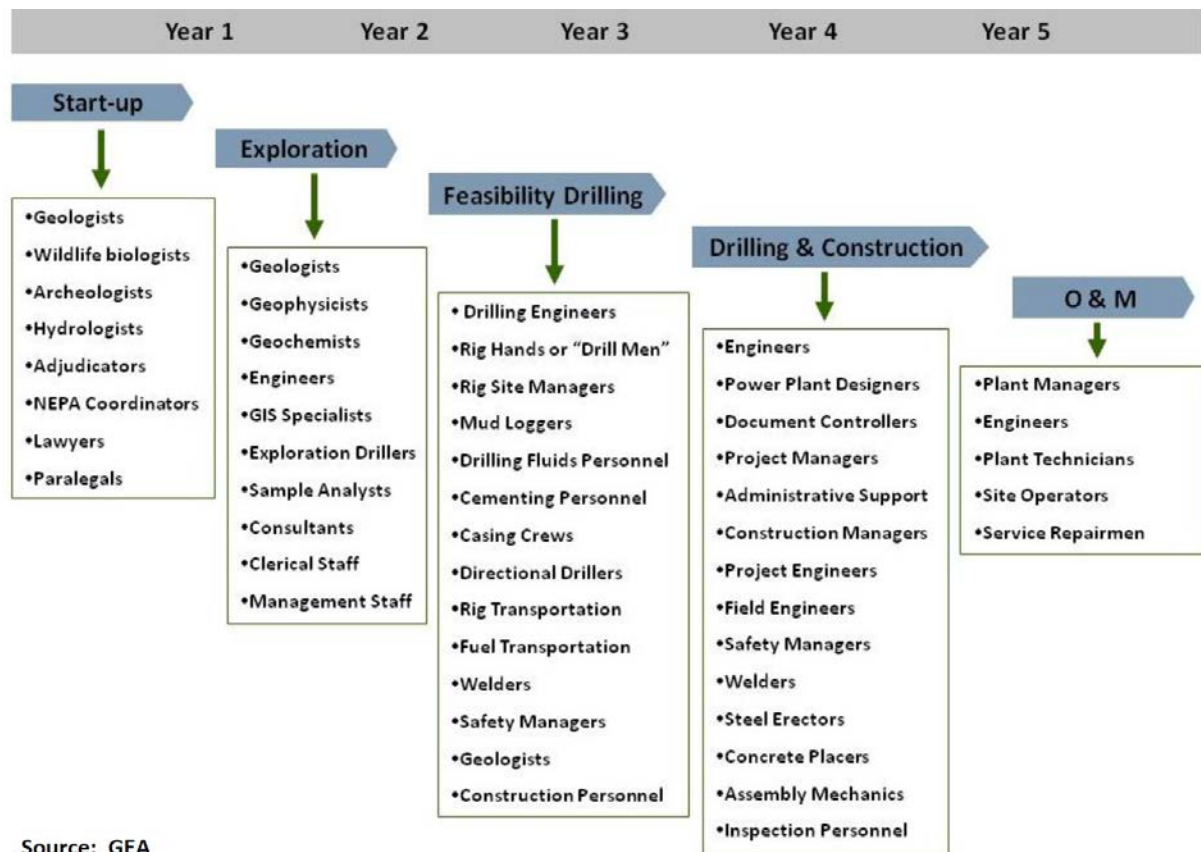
Year 1 Year 2 Year 3 Year 4 Year 5

Start-up

•Geologists
•Wildlife biologists
•Archeologists
•Hydrologists
•Adjudicators
•NEPA Coordinators
•Lawyers
•Paralegals

Exploration

•Geologists
•Geophysicists
•Geochemists
•Engineers
•GIS Specialists
•Exploration Drillers
•Sample Analysts
•Consultants
•Clerical Staff
•Management Staff

Feasibility Drilling

• Drilling Engineers
•Rig Hands or "Drill Men"
•Rig Site Managers
•Mud Loggers
•Drilling Fluids Personnel
•Cementing Personnel
•Casing Crews
•Directional Drillers
•Rig Transportation
•Fuel Transportation
•Welders
•Safety Managers
•Geologists
•Construction Personnel

Drilling & Construction

•Engineers
•Power Plant Designers
•Document Controllers
•Project Managers
•Administrative Support
•Construction Managers
•Project Engineers
•Field Engineers
•Safety Managers
•Welders
•Steel Erectors
•Concrete Placers
•Assembly Mechanics
•Inspection Personnel

O & M

•Plant Managers
•Engineers
•Plant Technicians
•Site Operators
•Service Repairmen

Source: GEA